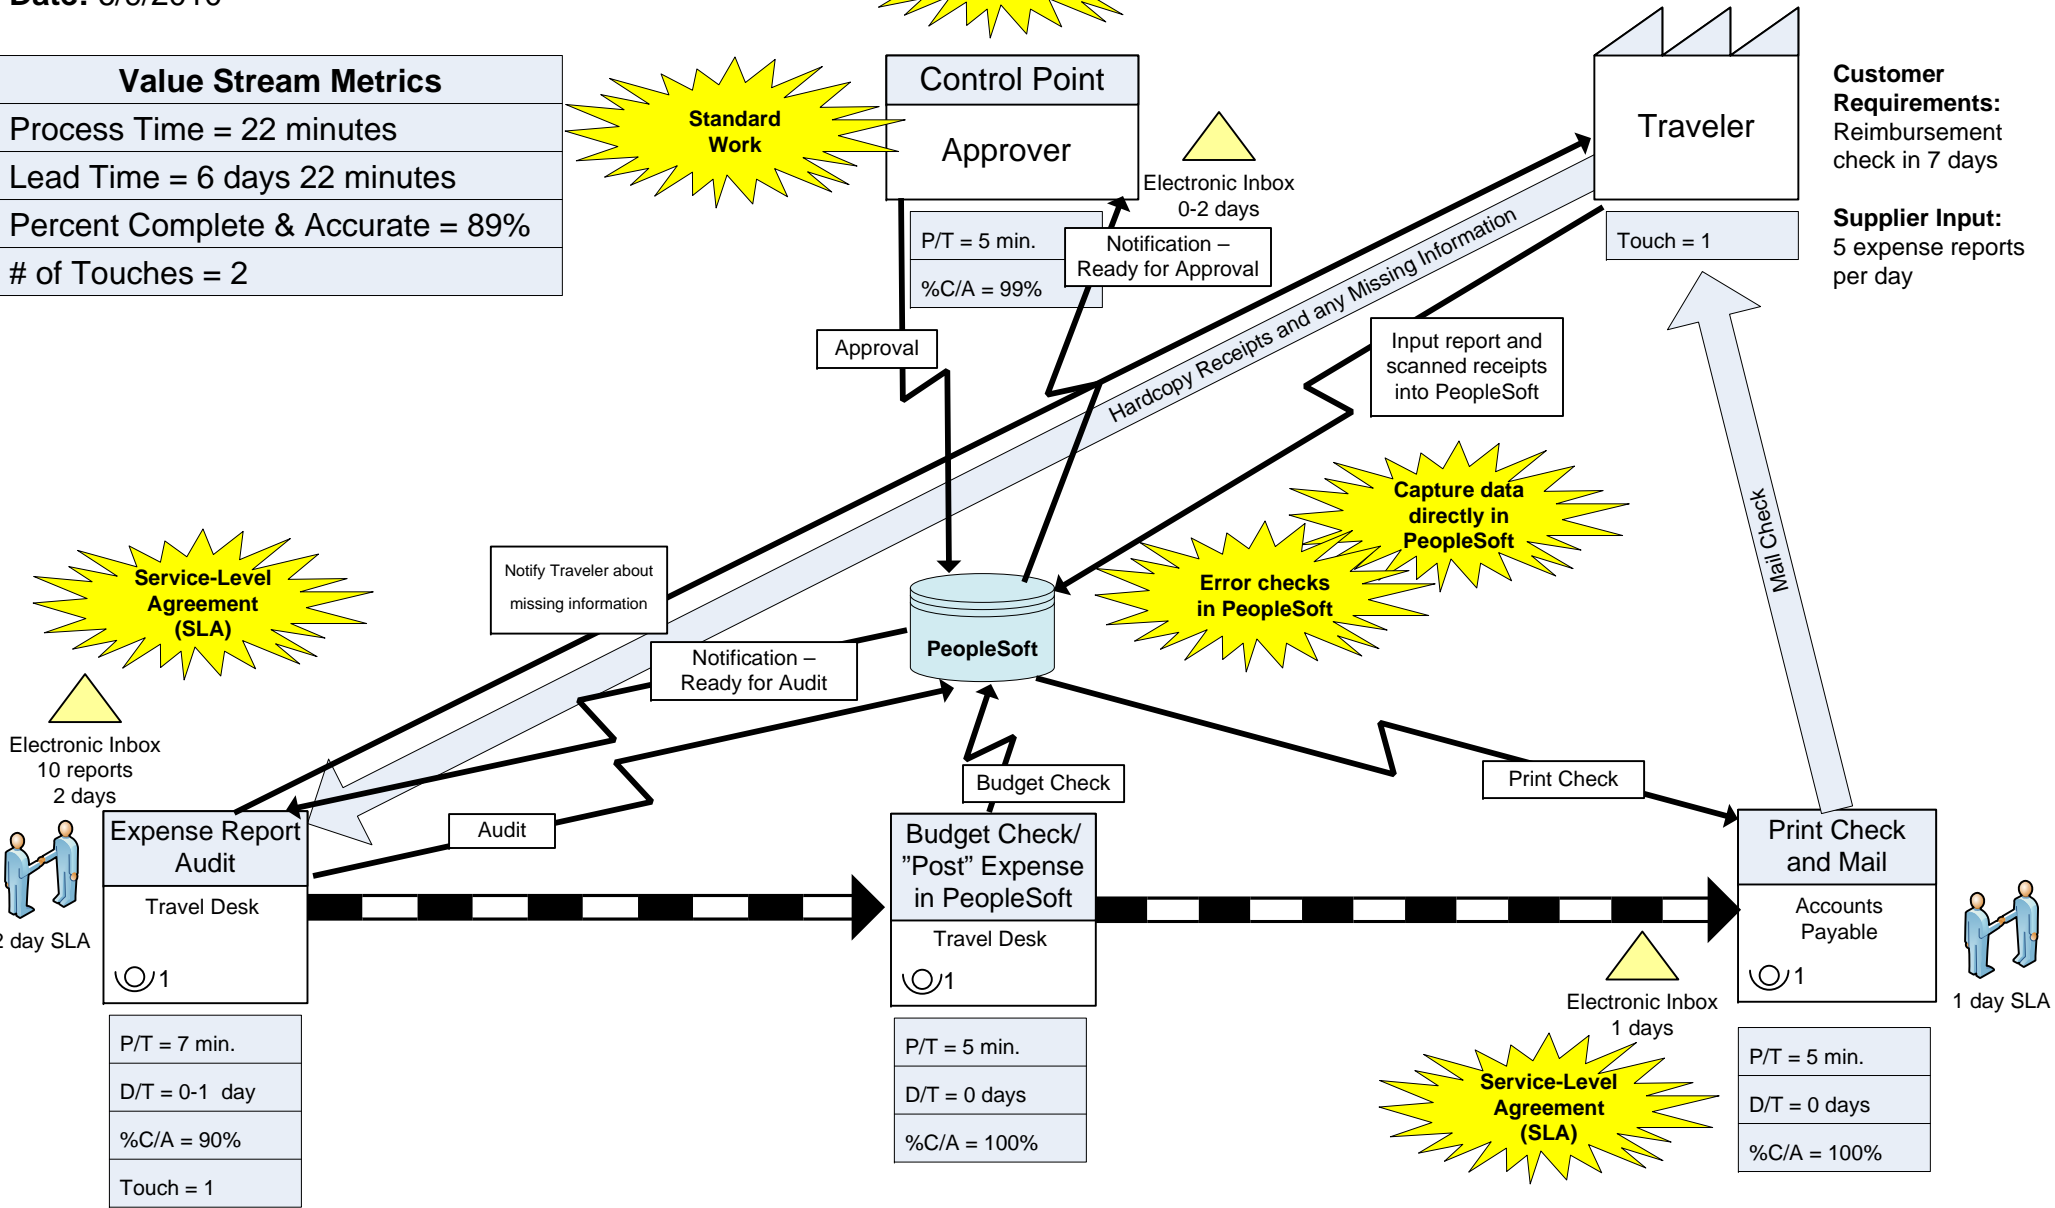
Date: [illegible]

| Value Stream Metrics |
|---|
| Process Time = 22 minutes |
| Lead Time = 6 days 22 minutes |
| Percent Complete & Accurate = 89% |
| # of Touches = 2 |

Standard Work

Control Point

Approver

Electronic Inbox
0-2 days

P/T = 5 min.

%C/A = 99%

Notification – Ready for Approval

Traveler

Touch = 1

Customer Requirements:
Reimbursement check in 7 days

Supplier Input:
5 expense reports per day

Approval

Hardcopy Receipts and any Missing Information

Input report and scanned receipts into PeopleSoft

Capture data directly in PeopleSoft

Error checks in PeopleSoft

Service-Level Agreement (SLA)

Notify Traveler about missing information

Notification – Ready for Audit

PeopleSoft

Mail Check

Electronic Inbox
10 reports
2 days

Audit

Budget Check

Print Check

Expense Report Audit

Travel Desk

1

2 day SLA

Budget Check/ "Post" Expense in PeopleSoft

Travel Desk

1

Print Check and Mail

Accounts Payable

1

1 day SLA

Electronic Inbox
1 days

Service-Level Agreement (SLA)

P/T = 7 min.

D/T = 0-1 day

%C/A = 90%

Touch = 1

P/T = 5 min.

D/T = 0 days

%C/A = 100%

P/T = 5 min.

D/T = 0 days

%C/A = 100%